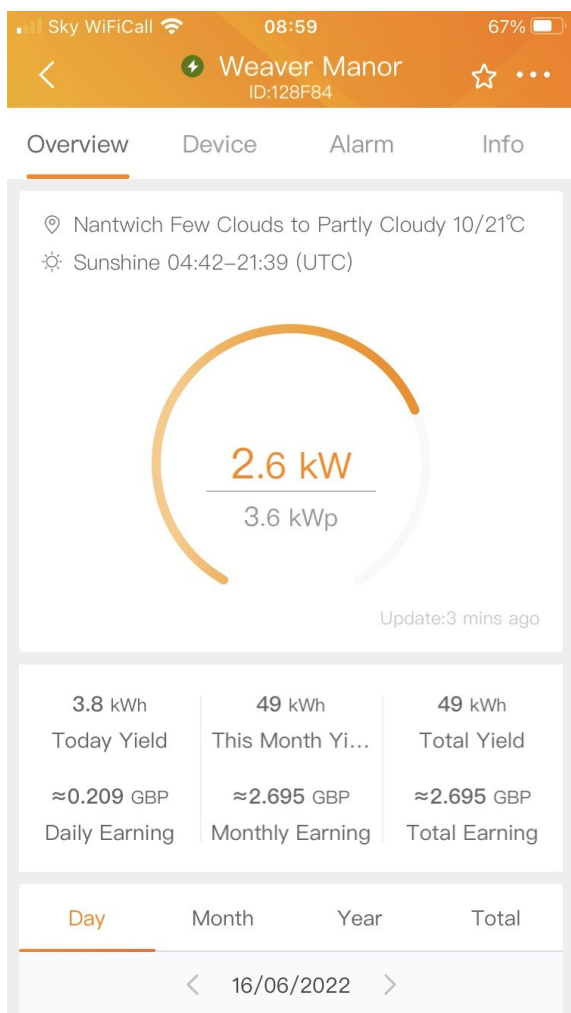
Sky WiFiCall 08:59 67%

Weaver Manor
ID:128F84

Overview Device Alarm Info

Nantwich Few Clouds to Partly Cloudy 10/21℃
Sunshine 04:42–21:39 (UTC)

2.6 kW
3.6 kWp

Update:3 mins ago

| 3.8 kWh | 49 kWh | 49 kWh |
|---|---|---|
| Today Yield | This Month Yi... | Total Yield |
| ≈0.209 GBP | ≈2.695 GBP | ≈2.695 GBP |
| Daily Earning | Monthly Earning | Total Earning |

Day Month Year Total

16/06/2022